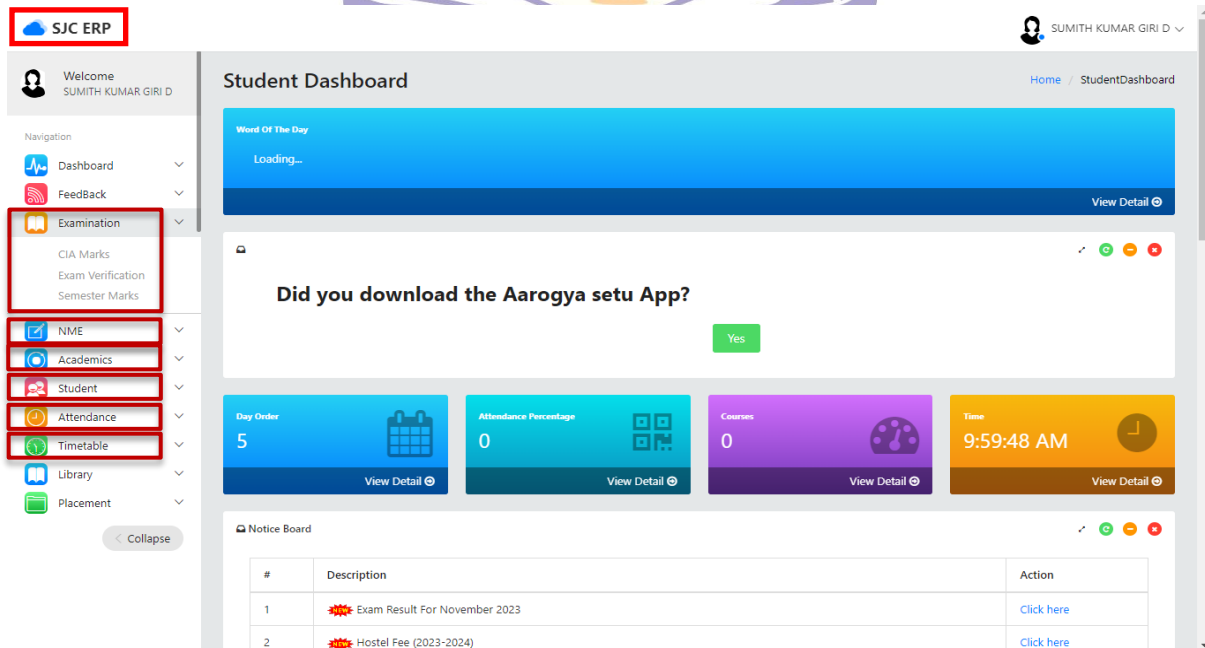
SJC ERP

SUMITH KUMAR GIRI D

Welcome
SUMITH KUMAR GIRI D

Navigation

Dashboard
FeedBack
Examination
CIA Marks
Exam Verification
Semester Marks
NME
Academics
Student
Attendance
Timetable
Library
Placement

Collapse

Student Dashboard

Home / StudentDashboard

Word Of The Day
Loading...
View Detail

Did you download the Aarogya setu App?

Yes

Day Order
5
View Detail

Attendance Percentage
0
View Detail

Courses
0
View Detail

Time
9:59:48 AM
View Detail

Notice Board

| # | Description | Action |
|---|---|---|
| 1 | NEW Exam Result For November 2023 | Click here |
| 2 | NEW Hostel Fee (2023-2024) | Click here |